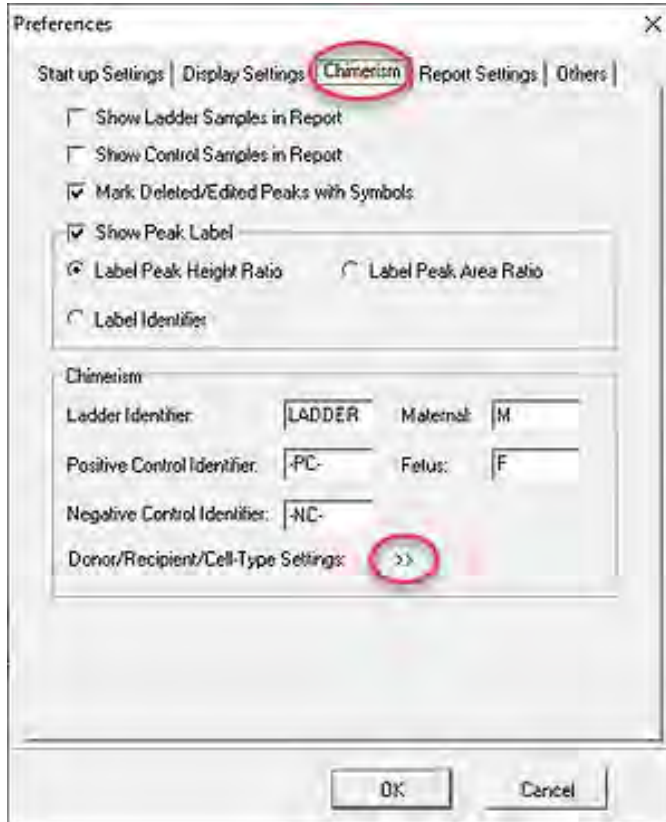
Preferences

×

Start up Settings | Display Settings | Chimerism | Report Settings | Others |

Show Ladder Samples in Report

Show Control Samples in Report

Mark Deleted/Edited Peaks with Symbols

Show Peak Label

Label Peak Height Ratio

Label Peak Area Ratio

Label Identifier

Chimerism

Ladder Identifier: LADDER

Maternal: M

Positive Control Identifier: -PC-

Fetus: F

Negative Control Identifier: -NC-

Donor/Recipient/Cell-Type Settings: >>

OK

Cancel